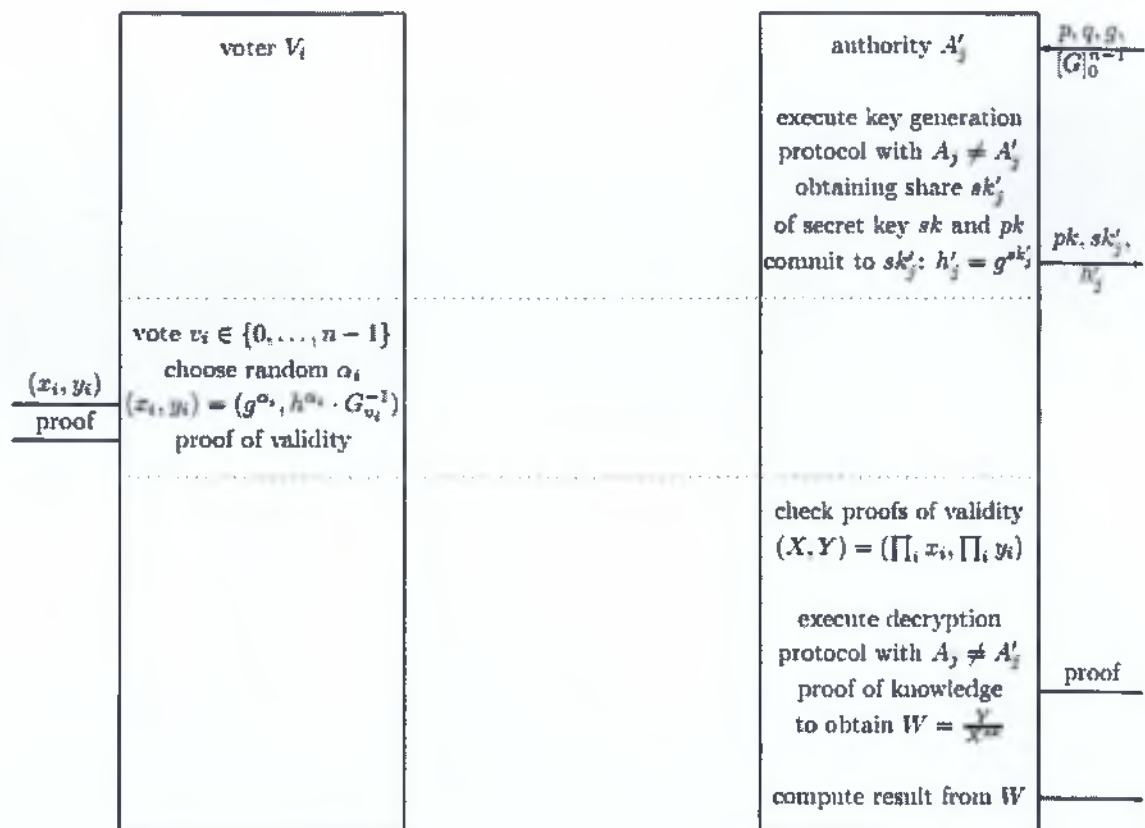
voter $V_i$

authority $A'_j$

$p, q, g,$ $[G]_0^{n-1}$

execute key generation protocol with $A_j \neq A'_j$ obtaining share $sk'_j$ of secret key $sk$ and $pk$ commit to $sk'_j$: $h'_j = g^{sk'_j}$

$pk, sk'_j,$ $h'_j$

vote $v_i \in \{0, \dots, n-1\}$ choose random $\alpha_i$ $(x_i, y_i) = (g^{\alpha_i}, h^{\alpha_i} \cdot G_{v_i}^{-1})$ proof of validity

$(x_i, y_i)$

proof

check proofs of validity $(X, Y) = (\prod_i x_i, \prod_i y_i)$

execute decryption protocol with $A_j \neq A'_j$ proof of knowledge to obtain $W = \frac{Y}{X^{sk}}$

proof

compute result from $W$